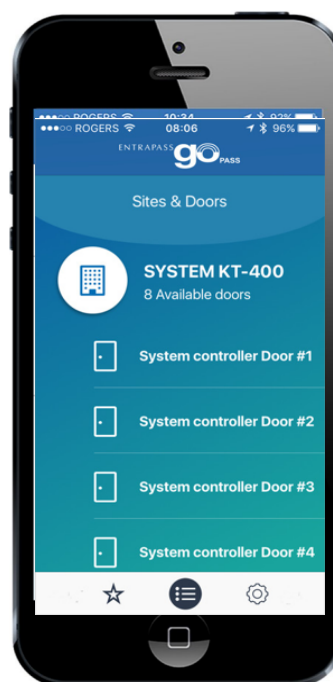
●●●○○ ROGERS 10:34 92%
●●●○○ ROGERS 08:06 96%
ENTRAPASS go PASS
Sites & Doors
SYSTEM KT-400
8 Available doors
System controller Door #1
System controller Door #2
System controller Door #3
System controller Door #4